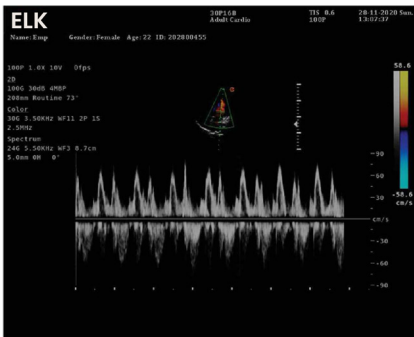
ELK
Name:Emp Gender:Female Age:22 ID:202000455
30P16B
Adult Cardio
TIS 0.6
100P
28-11-2020 Sun
13:07:37

100P 1.0X 10V 0fps
2D
100G 30dB 4MBP
208mm Routine 73°
Color
30G 3.50KHz WF11 2P 15
2.5MHz
Spectrum
24G 5.50KHz WF3 8.7cm
5.0mm 0M 0°

58.6
-58.6
cm/s

-90
-60
-30
cm/s
-30
-60
-90